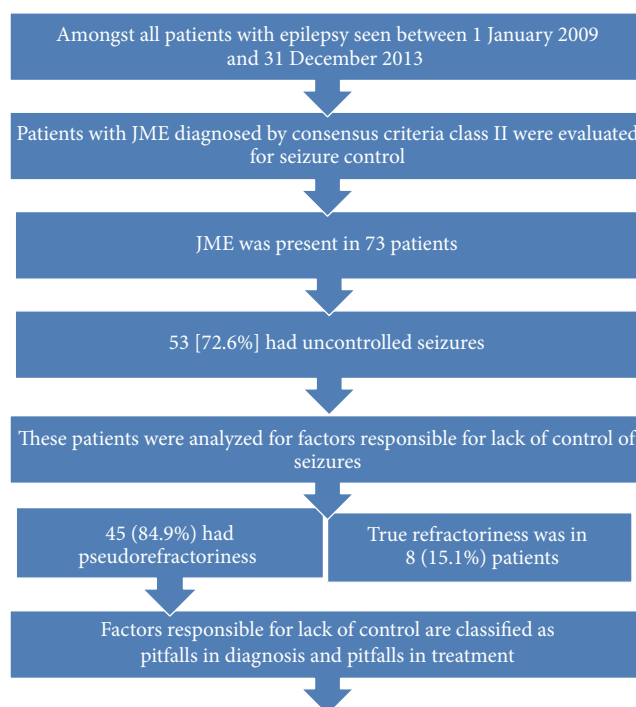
Amongst all patients with epilepsy seen between 1 January 2009 and 31 December 2013

Patients with JME diagnosed by consensus criteria class II were evaluated for seizure control

JME was present in 73 patients

53 [72.6%] had uncontrolled seizures

These patients were analyzed for factors responsible for lack of control of seizures

45 (84.9%) had pseudorefractoriness

True refractoriness was in 8 (15.1%) patients

Factors responsible for lack of control are classified as pitfalls in diagnosis and pitfalls in treatment